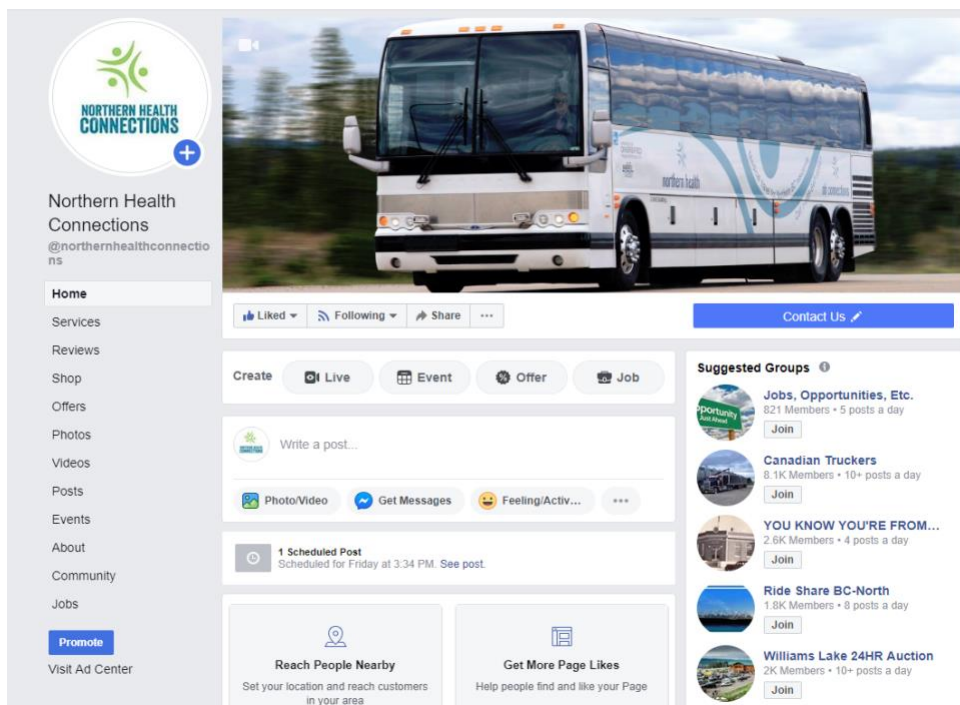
NORTHERN HEALTH CONNECTIONS

Northern Health Connections
@northernhealthconnections

Home
Services
Reviews
Shop
Offers
Photos
Videos
Posts
Events
About
Community
Jobs

Promote
Visit Ad Center

northern health

Liked
Following
Share
···

Contact Us

Create
Live
Event
Offer
Job

Write a post...

Photo/Video
Get Messages
Feeling/Activ...
···

1 Scheduled Post
Scheduled for Friday at 3:34 PM. See post.

Reach People Nearby
Set your location and reach customers in your area

Get More Page Likes
Help people find and like your Page

Suggested Groups

Jobs, Opportunities, Etc.
821 Members • 5 posts a day
Join

Canadian Truckers
8.1K Members • 10+ posts a day
Join

YOU KNOW YOU'RE FROM...
2.6K Members • 4 posts a day
Join

Ride Share BC-North
1.8K Members • 8 posts a day
Join

Williams Lake 24HR Auction
2K Members • 10+ posts a day
Join